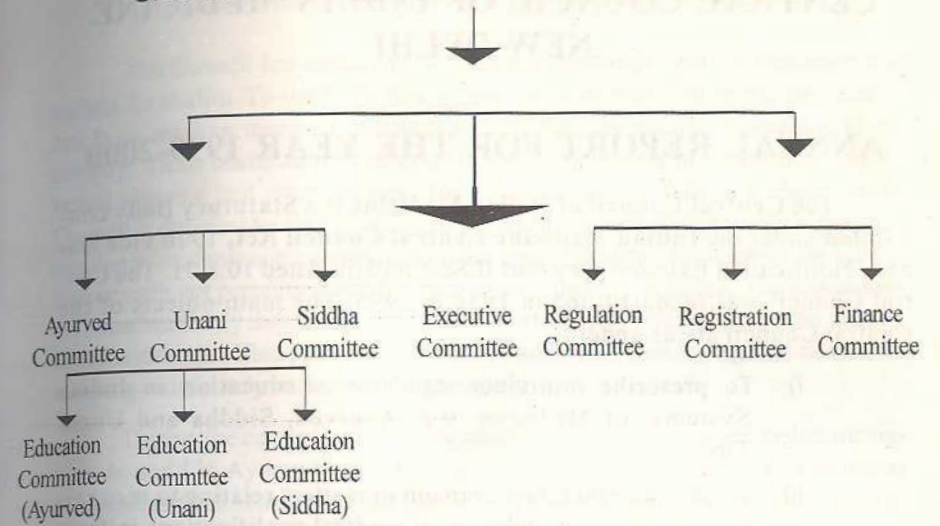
Ayurved Committee

Unani Committee

Siddha Committee

Executive Committee

Regulation Committee

Registration Committee

Finance Committee

Education Committee (Ayurved)

Education Commttee (Unani)

Education Committee (Siddha)